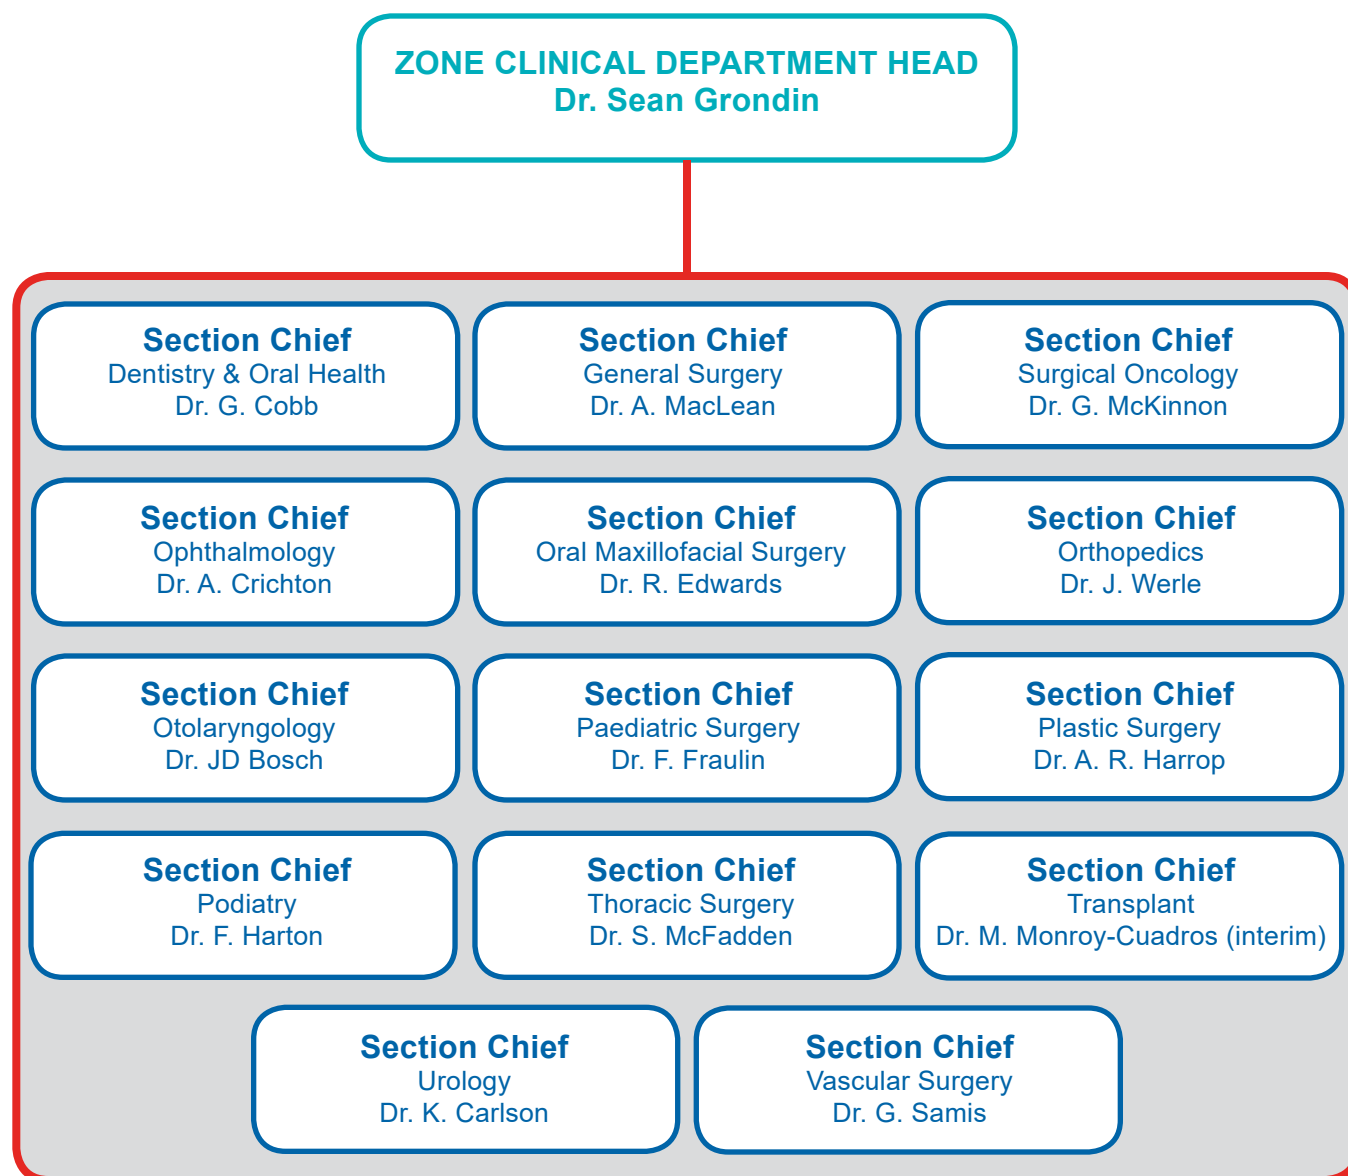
ZONE CLINICAL DEPARTMENT HEAD
Dr. Sean Grondin

Section Chief
Dentistry & Oral Health
Dr. G. Cobb

Section Chief
General Surgery
Dr. A. MacLean

Section Chief
Surgical Oncology
Dr. G. McKinnon

Section Chief
Ophthalmology
Dr. A. Crichton

Section Chief
Oral Maxillofacial Surgery
Dr. R. Edwards

Section Chief
Orthopedics
Dr. J. Werle

Section Chief
Otolaryngology
Dr. JD Bosch

Section Chief
Paediatric Surgery
Dr. F. Fraulin

Section Chief
Plastic Surgery
Dr. A. R. Harrop

Section Chief
Podiatry
Dr. F. Harton

Section Chief
Thoracic Surgery
Dr. S. McFadden

Section Chief
Transplant
Dr. M. Monroy-Cuadros (interim)

Section Chief
Urology
Dr. K. Carlson

Section Chief
Vascular Surgery
Dr. G. Samis